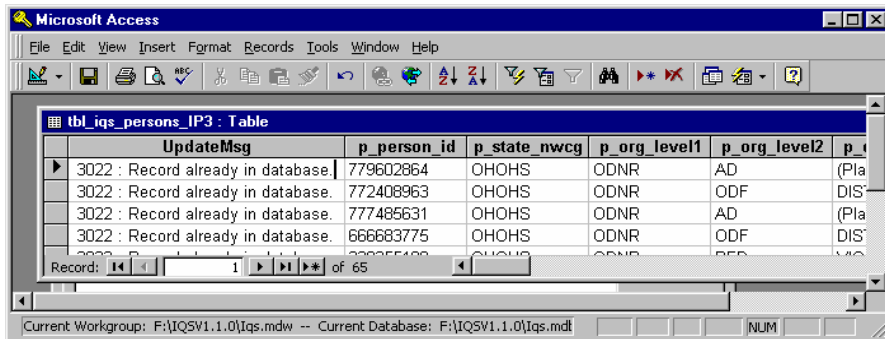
Microsoft Access

File Edit View Insert Format Records Tools Window Help

tbl_iqs_persons_IP3 : Table

| UpdateMsg | p_person_id | p_state_nwcg | p_org_level1 | p_org_level2 | p_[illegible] |
|---|---|---|---|---|---|
| 3022 : Record already in database. | 779602864 | OHOHS | ODNR | AD | (Pla |
| 3022 : Record already in database. | 772408963 | OHOHS | ODNR | ODF | DIST |
| 3022 : Record already in database. | 777485631 | OHOHS | ODNR | AD | (Pla |
| 3022 : Record already in database. | 666683775 | OHOHS | ODNR | ODF | DIST |
| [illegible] | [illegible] | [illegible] | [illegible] | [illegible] | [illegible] |

Record: 1 of 65

Current Workgroup: F:\IQSV1.1.0\Iqs.mdw -- Current Database: F:\IQSV1.1.0\Iqs.mdb

NUM